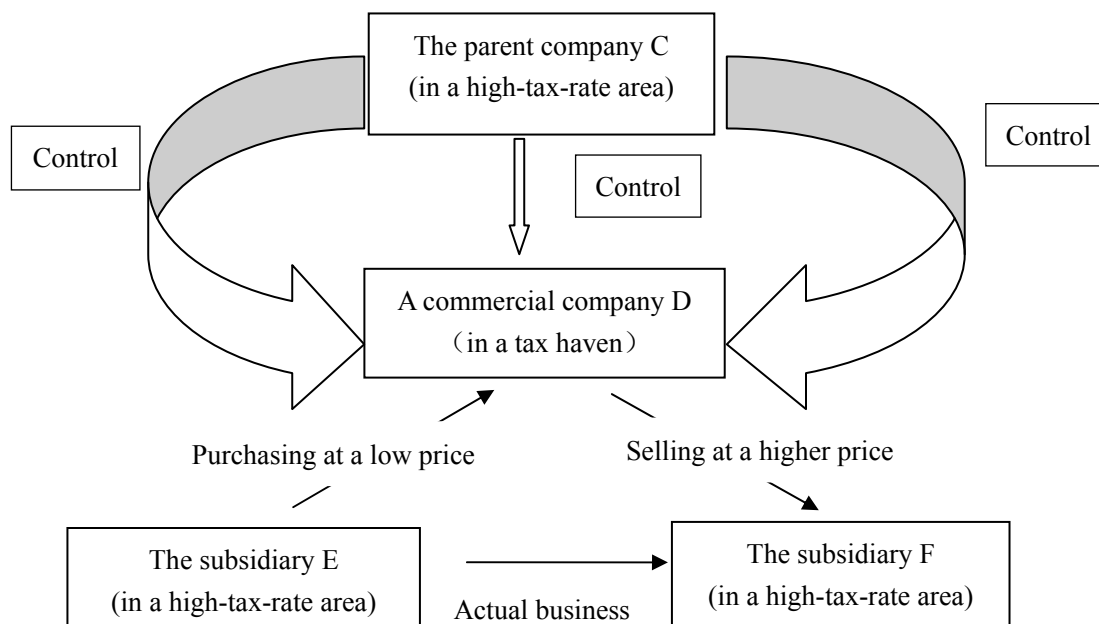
The parent company C
(in a high-tax-rate area)

Control

Control

Control

A commercial company D
（in a tax haven）

Purchasing at a low price

Selling at a higher price

The subsidiary E
(in a high-tax-rate area)

Actual business

The subsidiary F
(in a high-tax-rate area)